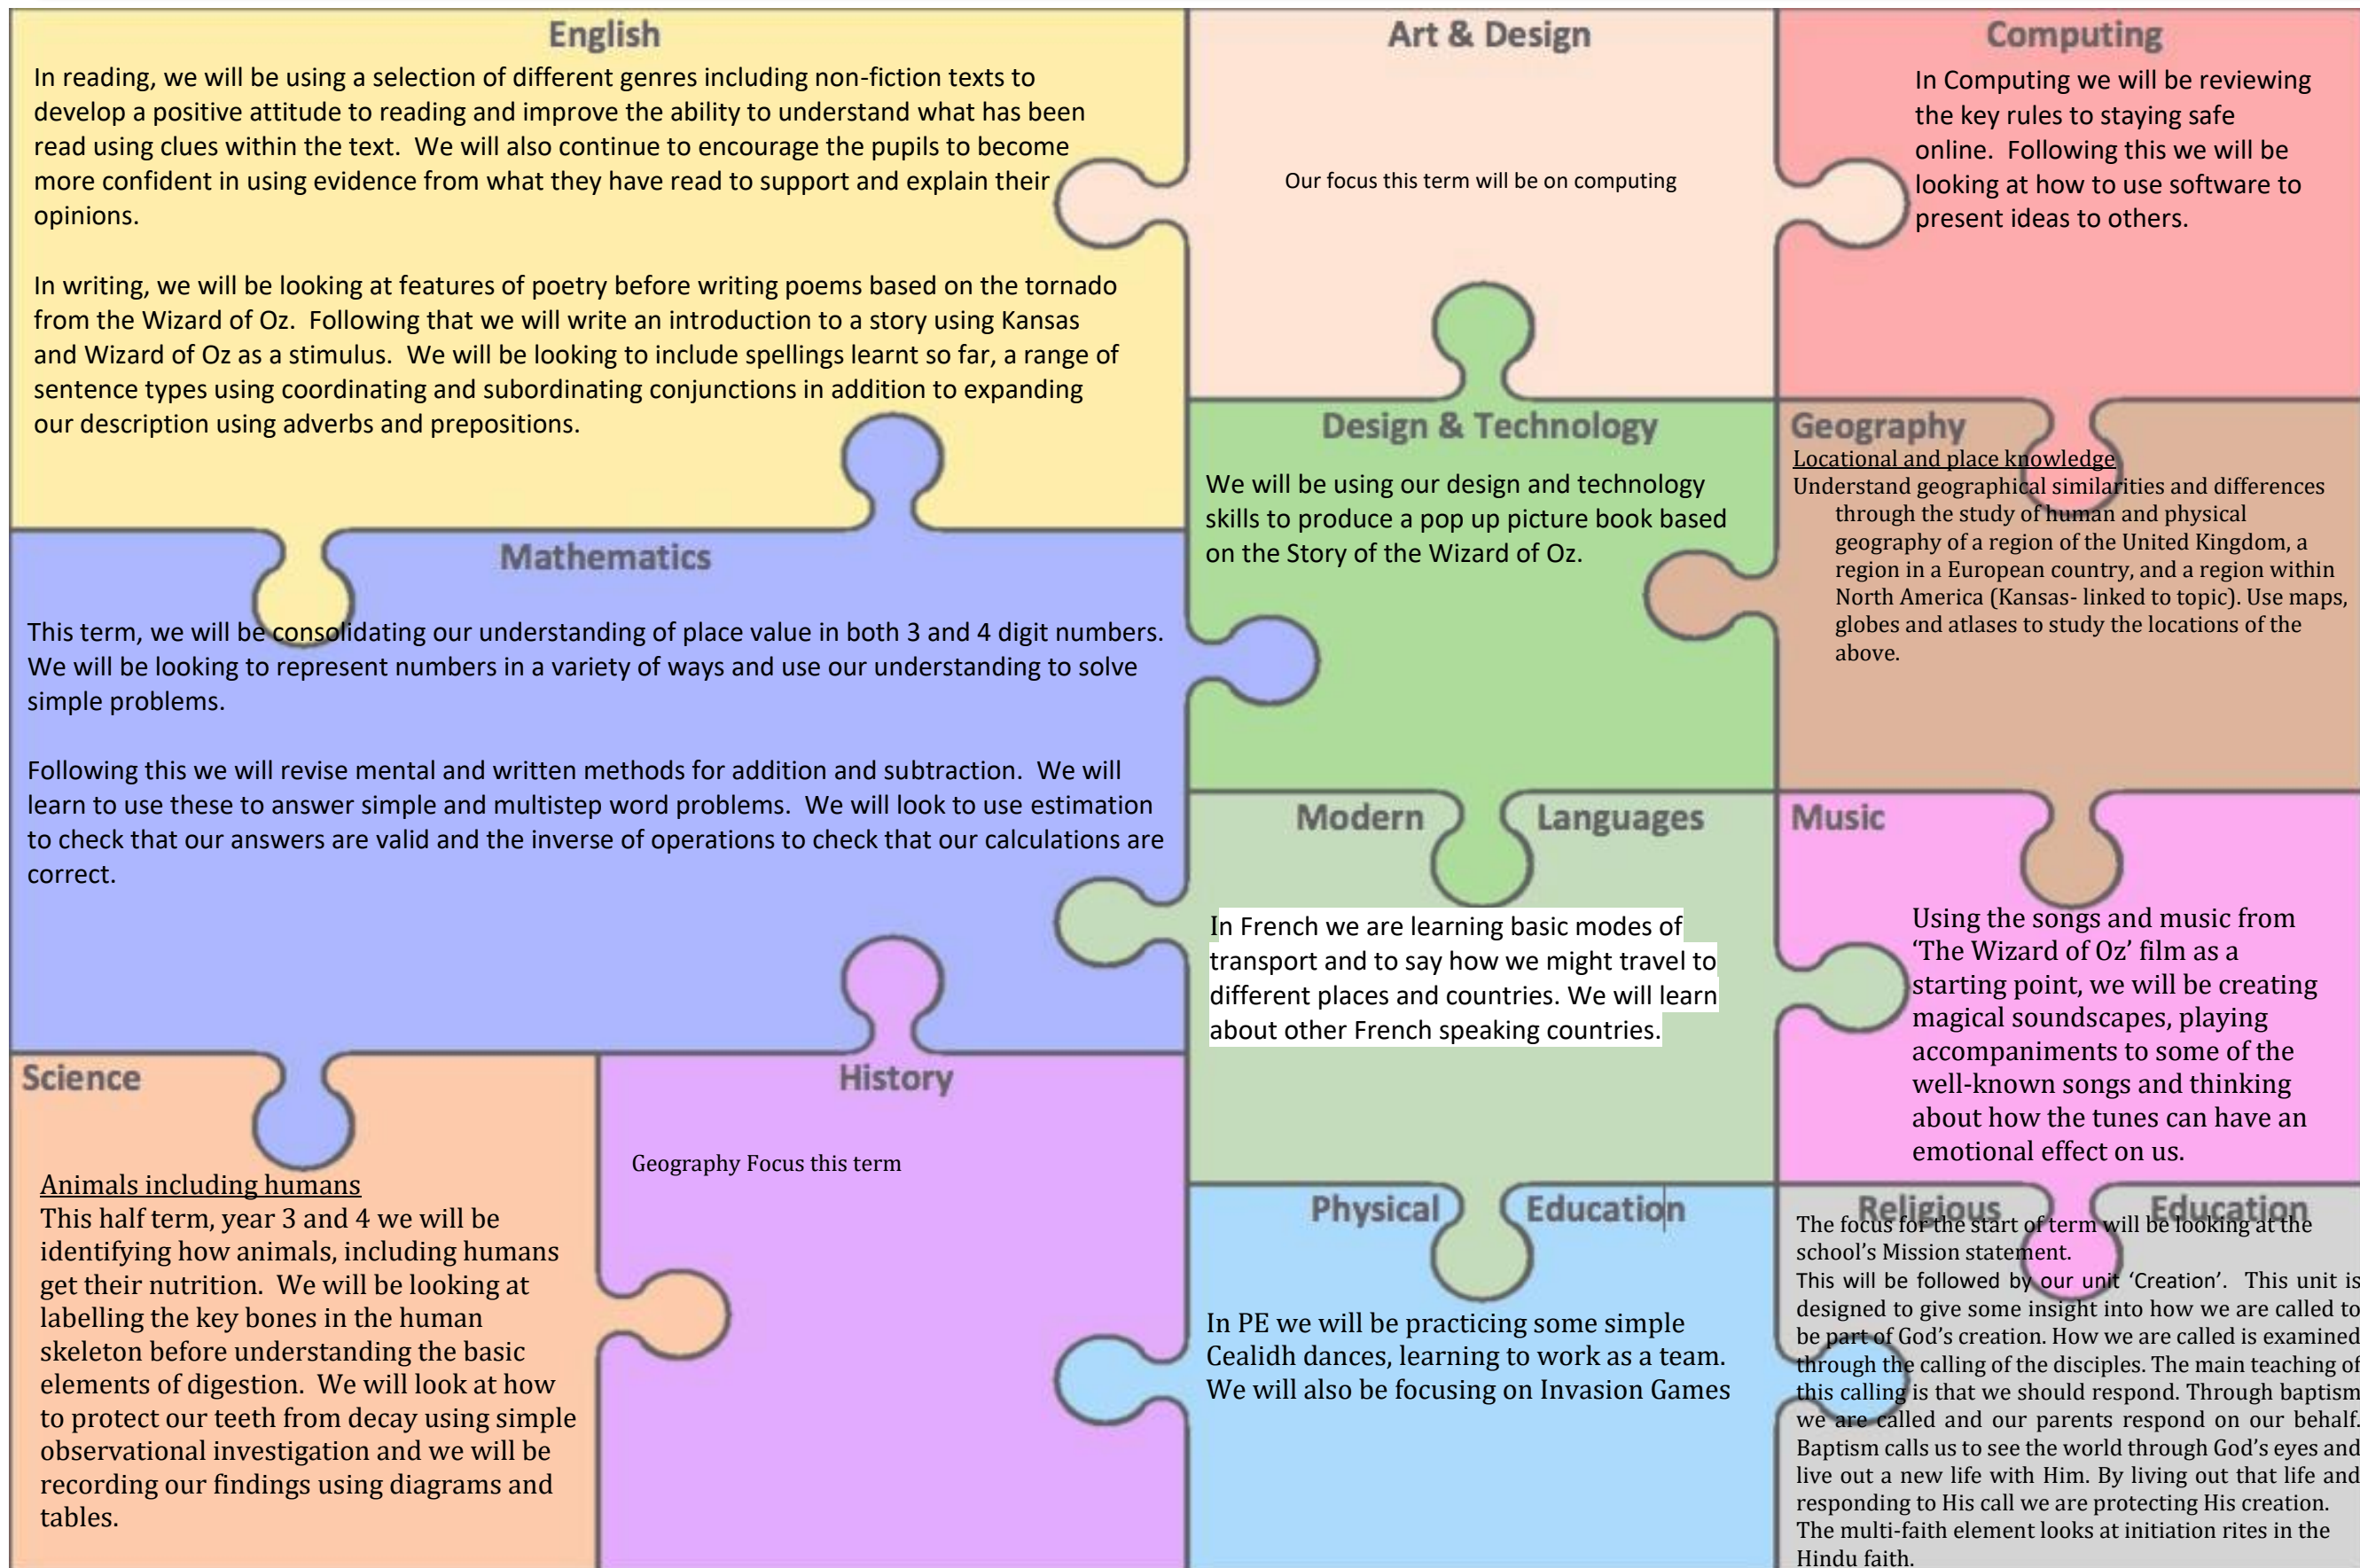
English

In reading, we will be using a selection of different genres including non-fiction texts to develop a positive attitude to reading and improve the ability to understand what has been read using clues within the text. We will also continue to encourage the pupils to become more confident in using evidence from what they have read to support and explain their opinions.

In writing, we will be looking at features of poetry before writing poems based on the tornado from the Wizard of Oz. Following that we will write an introduction to a story using Kansas and Wizard of Oz as a stimulus. We will be looking to include spellings learnt so far, a range of sentence types using coordinating and subordinating conjunctions in addition to expanding our description using adverbs and prepositions.

Art & Design

Our focus this term will be on computing

Computing

In Computing we will be reviewing the key rules to staying safe online. Following this we will be looking at how to use software to present ideas to others.

Design & Technology

We will be using our design and technology skills to produce a pop up picture book based on the Story of the Wizard of Oz.

Geography

Locational and place knowledge
Understand geographical similarities and differences through the study of human and physical geography of a region of the United Kingdom, a region in a European country, and a region within North America (Kansas- linked to topic). Use maps, globes and atlases to study the locations of the above.

Mathematics

This term, we will be consolidating our understanding of place value in both 3 and 4 digit numbers. We will be looking to represent numbers in a variety of ways and use our understanding to solve simple problems.

Following this we will revise mental and written methods for addition and subtraction. We will learn to use these to answer simple and multistep word problems. We will look to use estimation to check that our answers are valid and the inverse of operations to check that our calculations are correct.

Modern Languages

In French we are learning basic modes of transport and to say how we might travel to different places and countries. We will learn about other French speaking countries.

Music

Using the songs and music from ‘The Wizard of Oz’ film as a starting point, we will be creating magical soundscapes, playing accompaniments to some of the well-known songs and thinking about how the tunes can have an emotional effect on us.

Science

Animals including humans
This half term, year 3 and 4 we will be identifying how animals, including humans get their nutrition. We will be looking at labelling the key bones in the human skeleton before understanding the basic elements of digestion. We will look at how to protect our teeth from decay using simple observational investigation and we will be recording our findings using diagrams and tables.

History

Geography Focus this term

Physical Education

In PE we will be practicing some simple Cealidh dances, learning to work as a team. We will also be focusing on Invasion Games

Religious Education

The focus for the start of term will be looking at the school’s Mission statement.
This will be followed by our unit ‘Creation’. This unit is designed to give some insight into how we are called to be part of God’s creation. How we are called is examined through the calling of the disciples. The main teaching of this calling is that we should respond. Through baptism we are called and our parents respond on our behalf. Baptism calls us to see the world through God’s eyes and live out a new life with Him. By living out that life and responding to His call we are protecting His creation.
The multi-faith element looks at initiation rites in the Hindu faith.